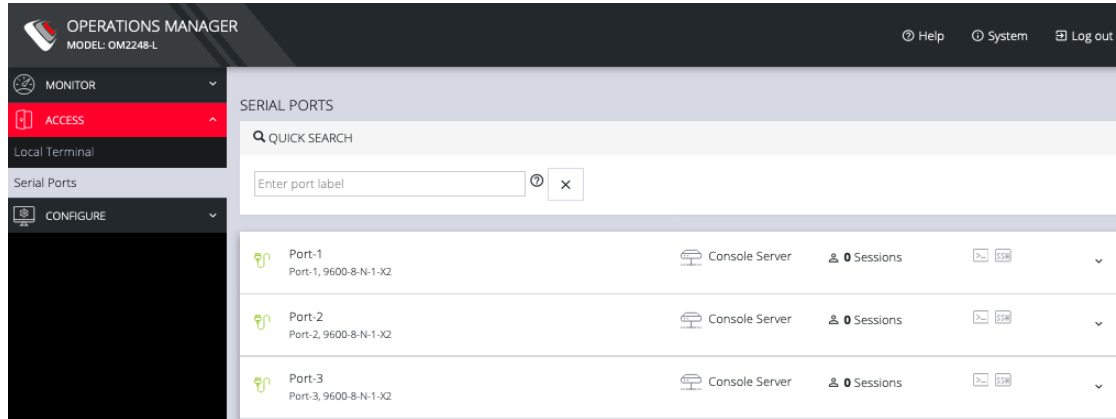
OPERATIONS MANAGER
MODEL: OM2248-L

Help
System
Log out

MONITOR
ACCESS
Local Terminal
Serial Ports
CONFIGURE

SERIAL PORTS

QUICK SEARCH

Enter port label

×

Port-1
Port-1, 9600-8-N-1-X2
Console Server
0 Sessions
SSH

Port-2
Port-2, 9600-8-N-1-X2
Console Server
0 Sessions
SSH

Port-3
Port-3, 9600-8-N-1-X2
Console Server
0 Sessions
SSH